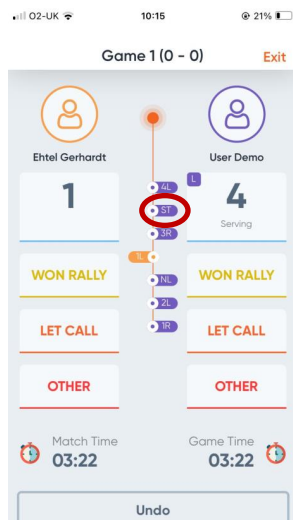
O2-UK 10:15 21%

Game 1 (0 - 0)

Exit

Ehtel Gerhardt

User Demo

1

4L

L

4

ST

Serving

3R

1L

WON RALLY

WON RALLY

NL

2L

1R

LET CALL

LET CALL

OTHER

OTHER

Match Time
03:22

Game Time
03:22

Undo